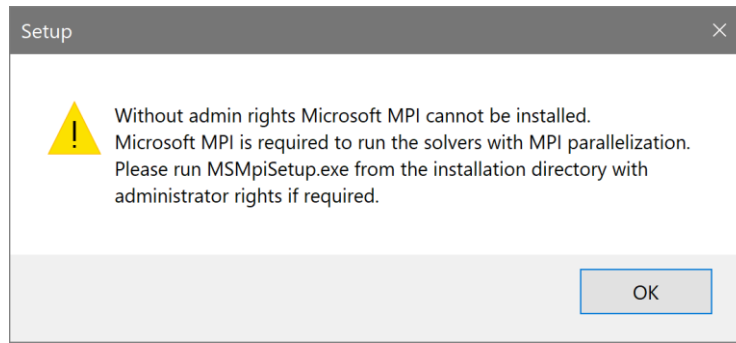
Setup

Without admin rights Microsoft MPI cannot be installed.
Microsoft MPI is required to run the solvers with MPI parallelization.
Please run MSMpiSetup.exe from the installation directory with administrator rights if required.

OK